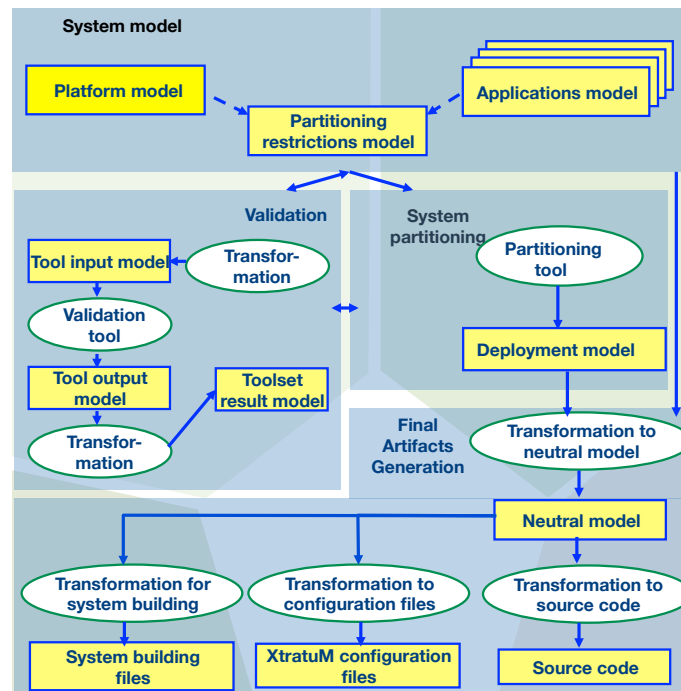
System model

Platform model

Applications model

Partitioning restrictions model

Validation

System partitioning

Tool input model

Transformation

Partitioning tool

Validation tool

Tool output model

Toolset result model

Deployment model

Transformation

Final Artifacts Generation

Transformation to neutral model

Neutral model

Transformation for system building

Transformation to configuration files

Transformation to source code

System building files

XtratuM configuration files

Source code